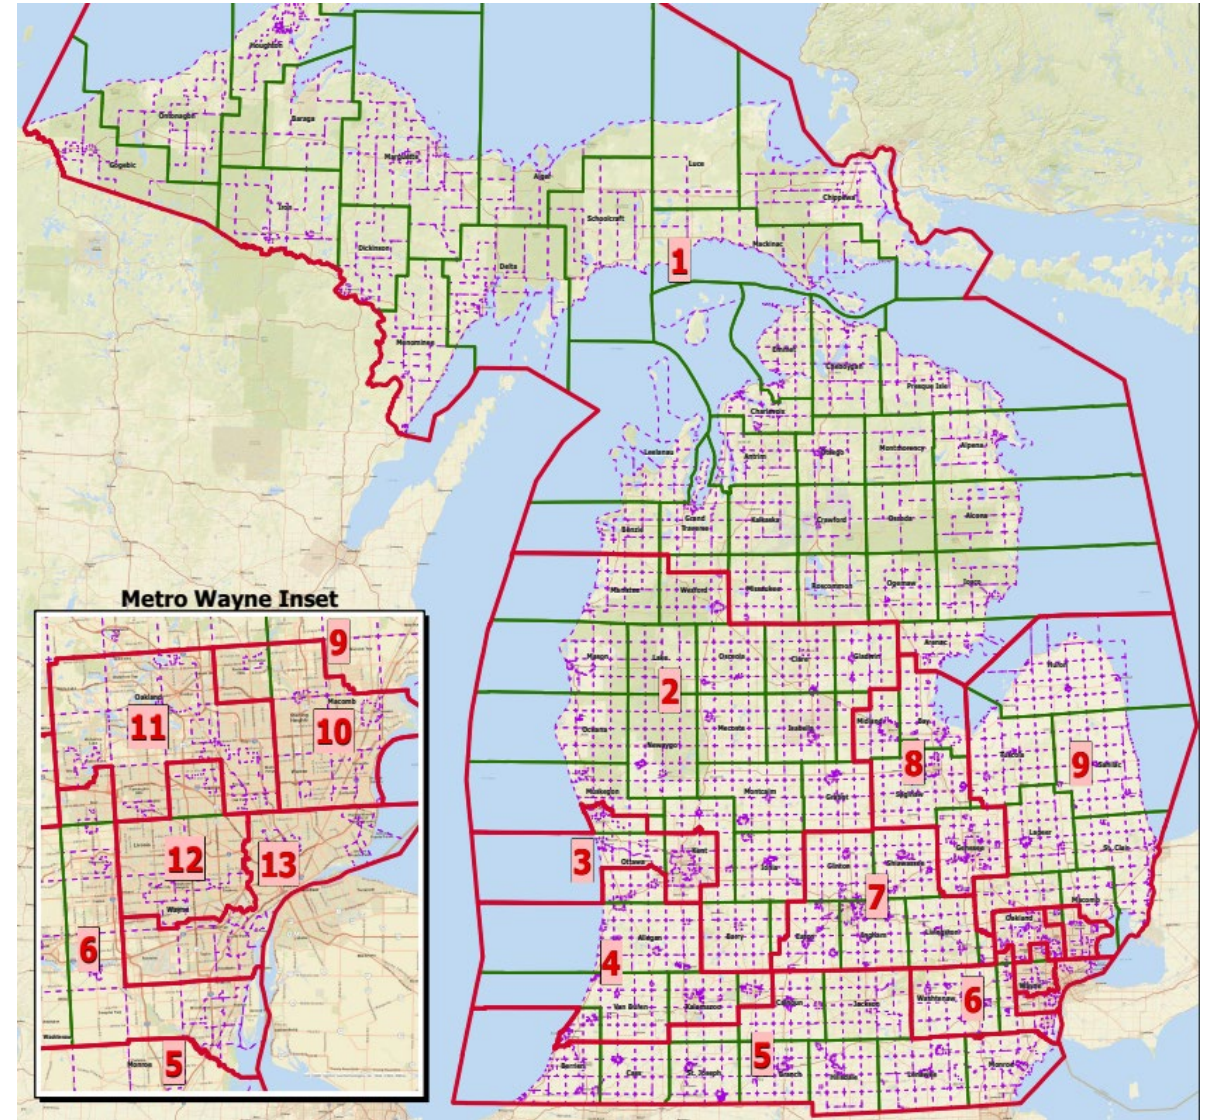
Houghton
Ontonagon
Baraga
Gogebic
Marquette
Iron
Alger
Luce
Dickinson
Schoolcraft
Chippewa
Delta
Mackinac
1
Menominee
Emmet
Cheboygan
Presque Isle
Charlevoix
Leelanau
Antrim
Otsego
Montmorency
Alpena
Grand Traverse
Benzie
Kalkaska
Crawford
Oscoda
Alcona
Manistee
Wexford
Missaukee
Roscommon
Ogemaw
Iosco
Arenac
Mason
Lake
Osceola
Clare
Gladwin
Huron
2
Oceana
Newaygo
Mecosta
Isabella
Midland
Bay
Tuscola
Sanilac
8
9
Muskegon
Montcalm
Gratiot
Saginaw
3
Ottawa
Kent
Ionia
Clinton
Shiawassee
Genesee
Lapeer
St. Clair
7
Allegan
Barry
Eaton
Ingham
Livingston
Oakland
Macomb
4
Van Buren
Kalamazoo
Calhoun
Jackson
Washtenaw
6
Wayne
5
Berrien
Cass
St. Joseph
Branch
Hillsdale
Lenawee
Monroe

Metro Wayne Inset
9
Oakland
Macomb
11
10
12
13
Wayne
6
Washtenaw
Monroe
5